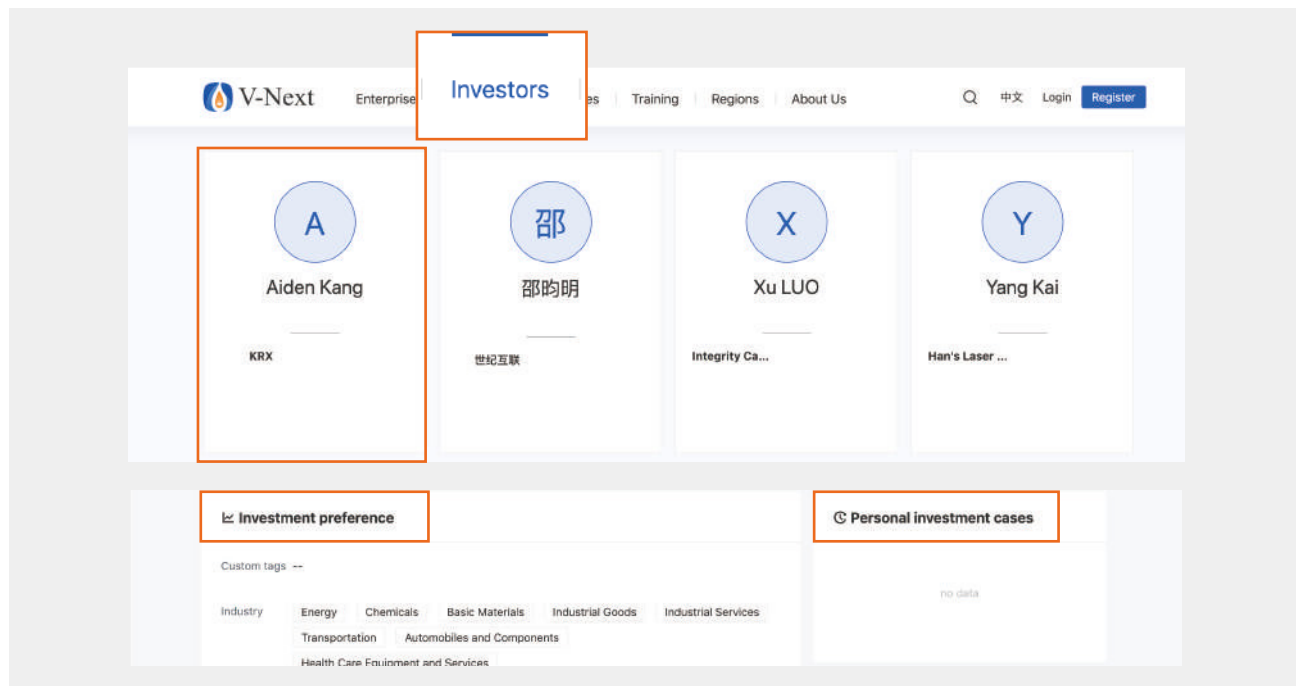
V-Next Enterprise Investors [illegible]es Training Regions About Us 中文 Login Register

A
Aiden Kang
KRX

邵
邵昀明
世纪互联

X
Xu LUO
Integrity Ca...

Y
Yang Kai
Han's Laser ...

Investment preference

Custom tags --

Industry Energy Chemicals Basic Materials Industrial Goods Industrial Services Transportation Automobiles and Components Health Care Equipment and Services

Personal investment cases

no data